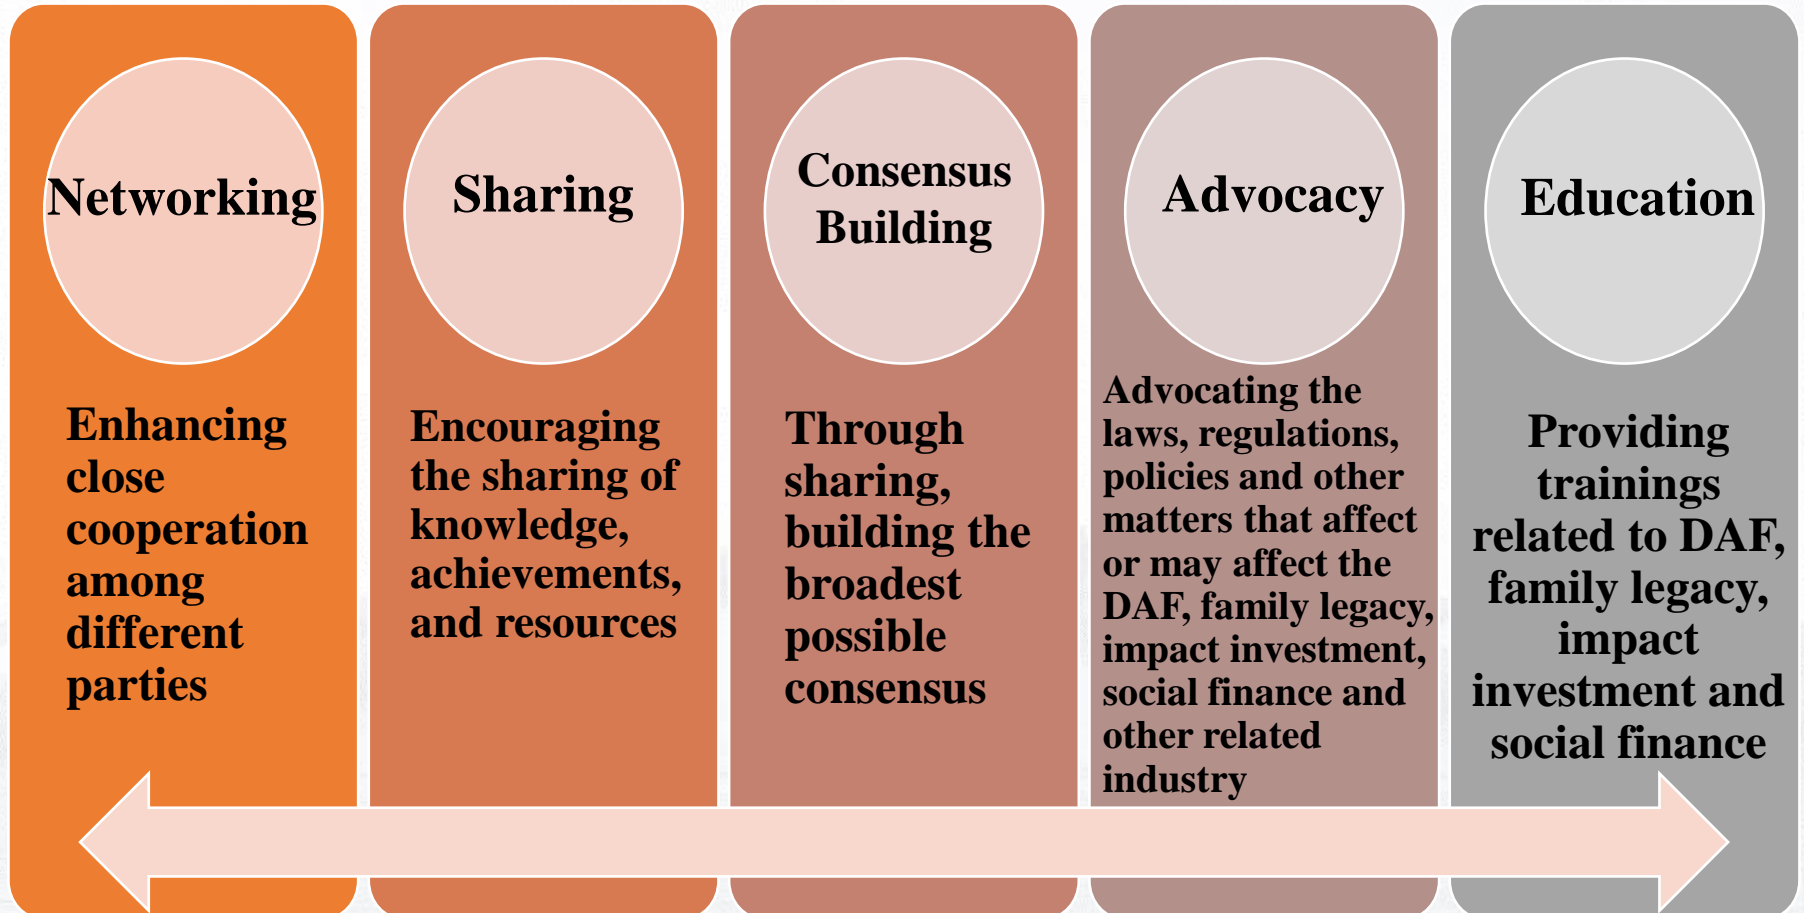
Networking

Enhancing close cooperation among different parties

Sharing

Encouraging the sharing of knowledge, achievements, and resources

Consensus Building

Through sharing, building the broadest possible consensus

Advocacy

Advocating the laws, regulations, policies and other matters that affect or may affect the DAF, family legacy, impact investment, social finance and other related industry

Education

Providing trainings related to DAF, family legacy, impact investment and social finance